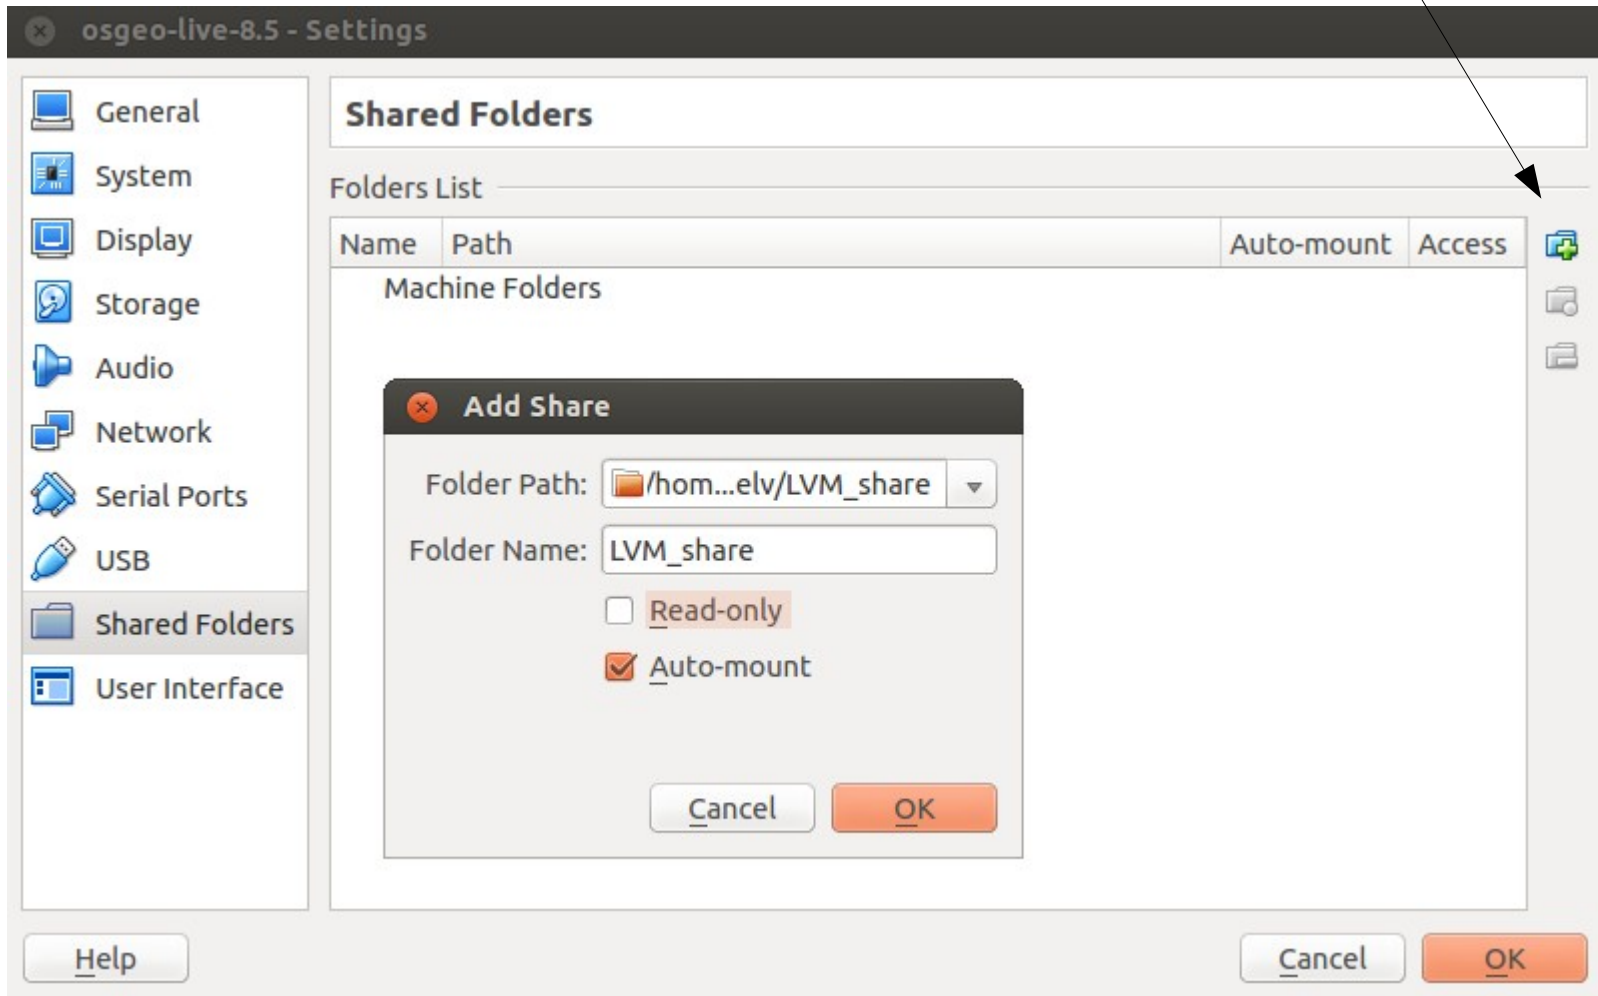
osgeo-live-8.5 - Settings

General
System
Display
Storage
Audio
Network
Serial Ports
USB
Shared Folders
User Interface

Shared Folders

Folders List

| Name | Path | Auto-mount | Access |
|---|---|---|---|
| Machine Folders | | | |

Add Share

Folder Path: /hom...elv/LVM_share

Folder Name: LVM_share

Read-only

Auto-mount

Cancel
OK

Help
Cancel
OK